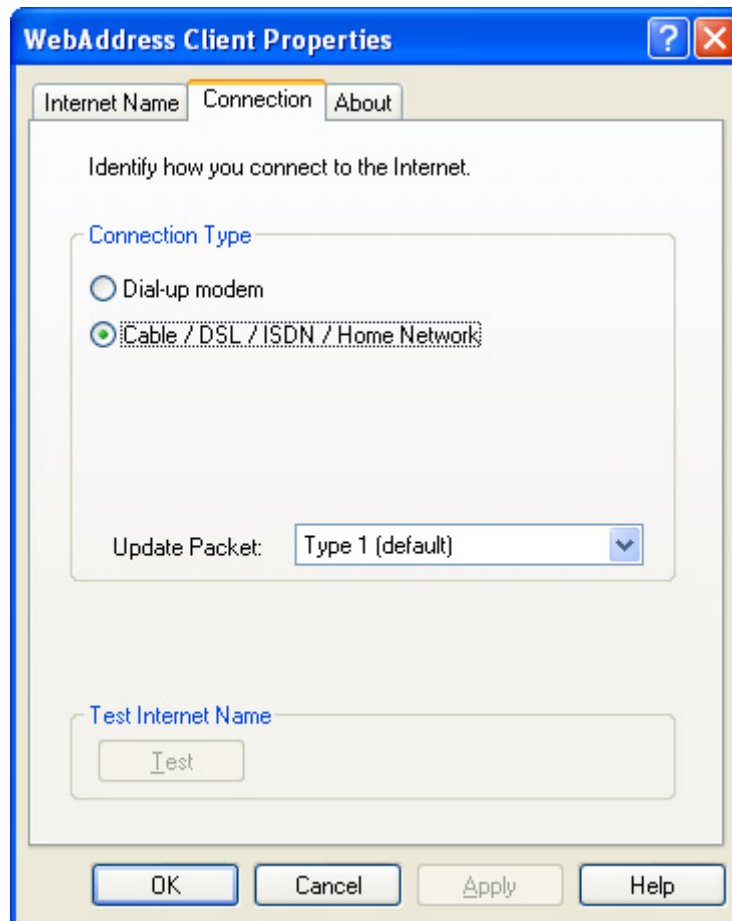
WebAddress Client Properties

Internet Name
Connection
About

Identify how you connect to the Internet.

Connection Type

Dial-up modem

Cable / DSL / ISDN / Home Network

Update Packet: Type 1 (default)

Test Internet Name

Test

OK
Cancel
Apply
Help